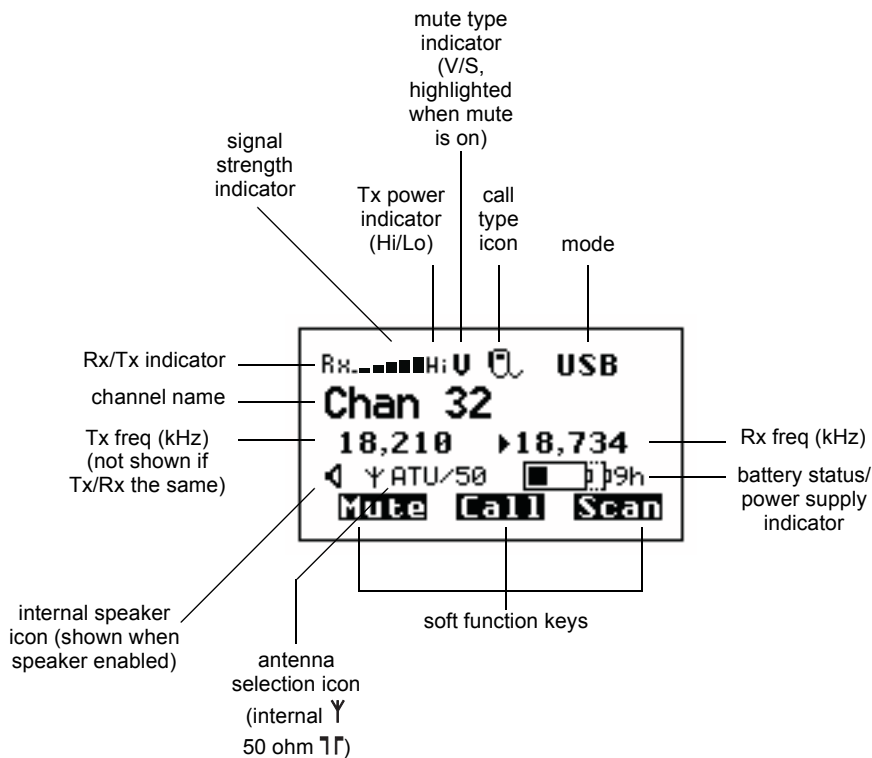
mute type indicator (V/S, highlighted when mute is on)

signal strength indicator

Tx power indicator (Hi/Lo)

call type icon

mode

Rx/Tx indicator

channel name

Tx freq (kHz) (not shown if Tx/Rx the same)

Rx Hi V USB

Chan 32

18,210 ▸18,734

ATU/50 9h

Mute Call Scan

Rx freq (kHz)

battery status/ power supply indicator

internal speaker icon (shown when speaker enabled)

antenna selection icon (internal
50 ohm )

soft function keys